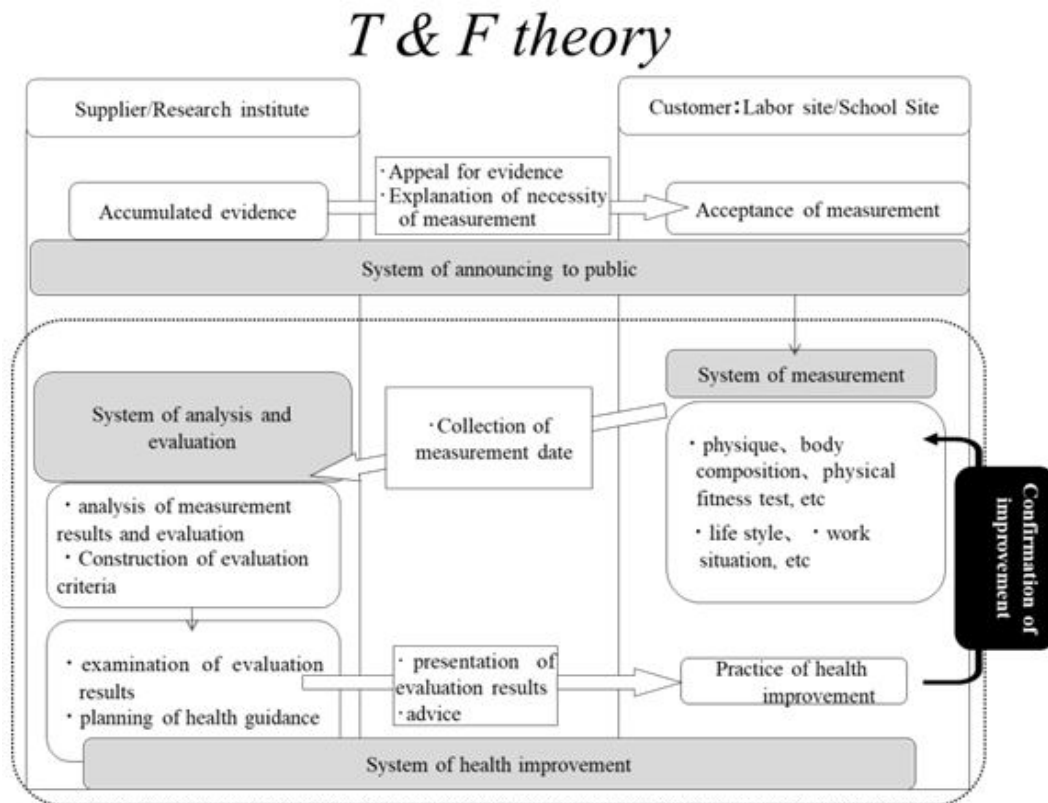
T & F theory

Supplier/Research institute

Customer：Labor site/School Site

·Appeal for evidence
·Explanation of necessity of measurement

Accumulated evidence

Acceptance of measurement

System of announcing to public

System of measurement

System of analysis and evaluation

·Collection of measurement date

・physique、body composition、physical fitness test, etc
・life style、・work situation, etc

Confirmation of improvement

・analysis of measurement results and evaluation
・Construction of evaluation criteria

・examination of evaluation results
・planning of health guidance

・presentation of evaluation results
·advice

Practice of health improvement

System of health improvement